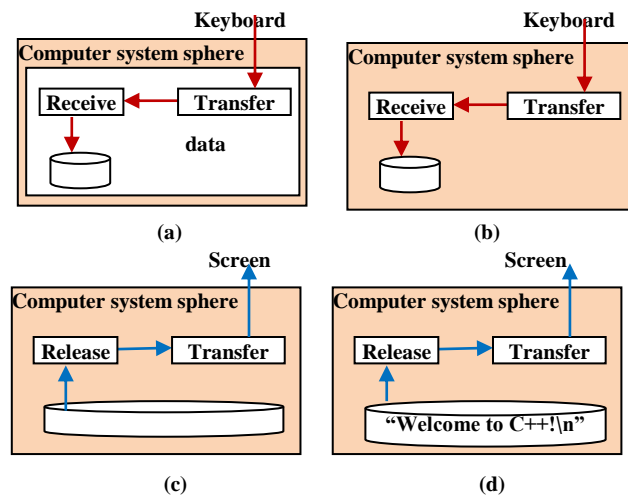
Keyboard

Computer system sphere

Receive

Transfer

data

(a)

Keyboard

Computer system sphere

Receive

Transfer

(b)

Screen

Computer system sphere

Release

Transfer

(c)

Screen

Computer system sphere

Release

Transfer

“Welcome to C++!\n”

(d)